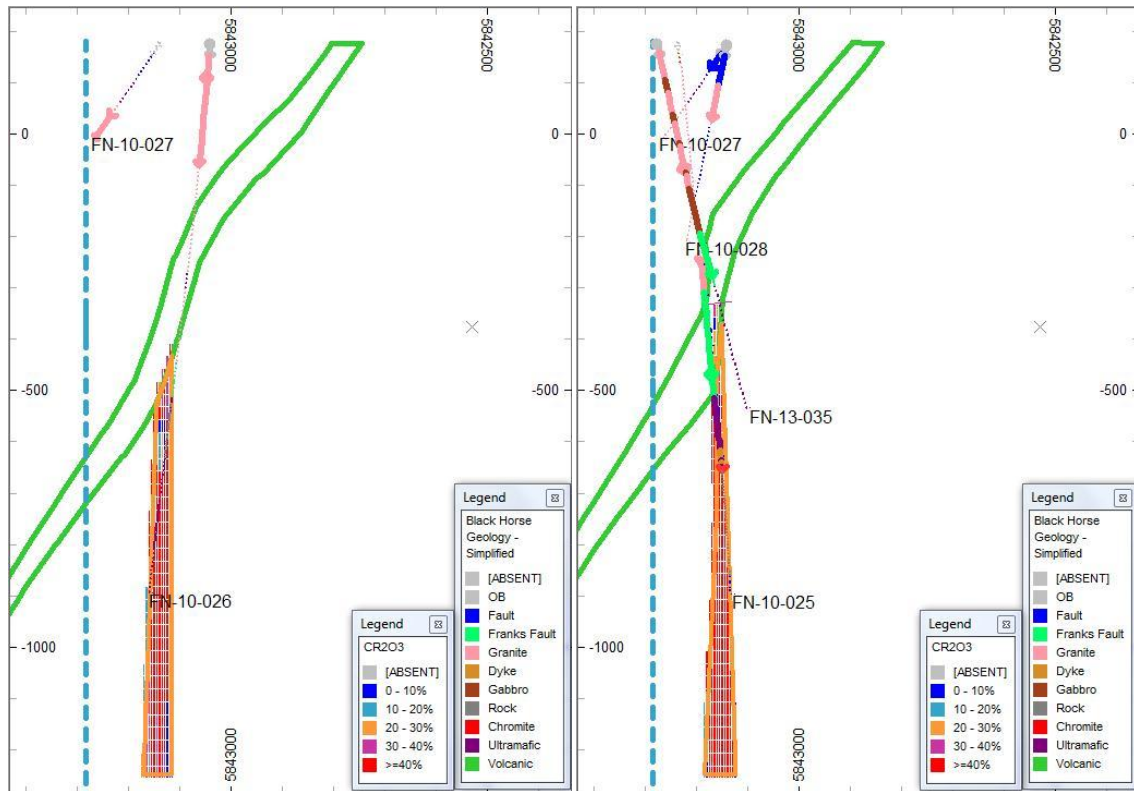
5843000

5842500

0

FN-10-027

-500

FN-10-026

-1000

5843000

Legend

CR2O3

[ABSENT]

0 - 10%

10 - 20%

20 - 30%

30 - 40%

>=40%

Legend

Black Horse Geology - Simplified

[ABSENT]

OB

Fault

Franks Fault

Granite

Dyke

Gabbro

Rock

Chromite

Ultramafic

Volcanic

5843000

5842500

0

FN-10-027

FN-10-028

-500

FN-13-035

FN-10-025

-1000

5843000

0

-500

Legend

CR2O3

[ABSENT]

0 - 10%

10 - 20%

20 - 30%

30 - 40%

>=40%

Legend

Black Horse Geology - Simplified

[ABSENT]

OB

Fault

Franks Fault

Granite

Dyke

Gabbro

Rock

Chromite

Ultramafic

Volcanic